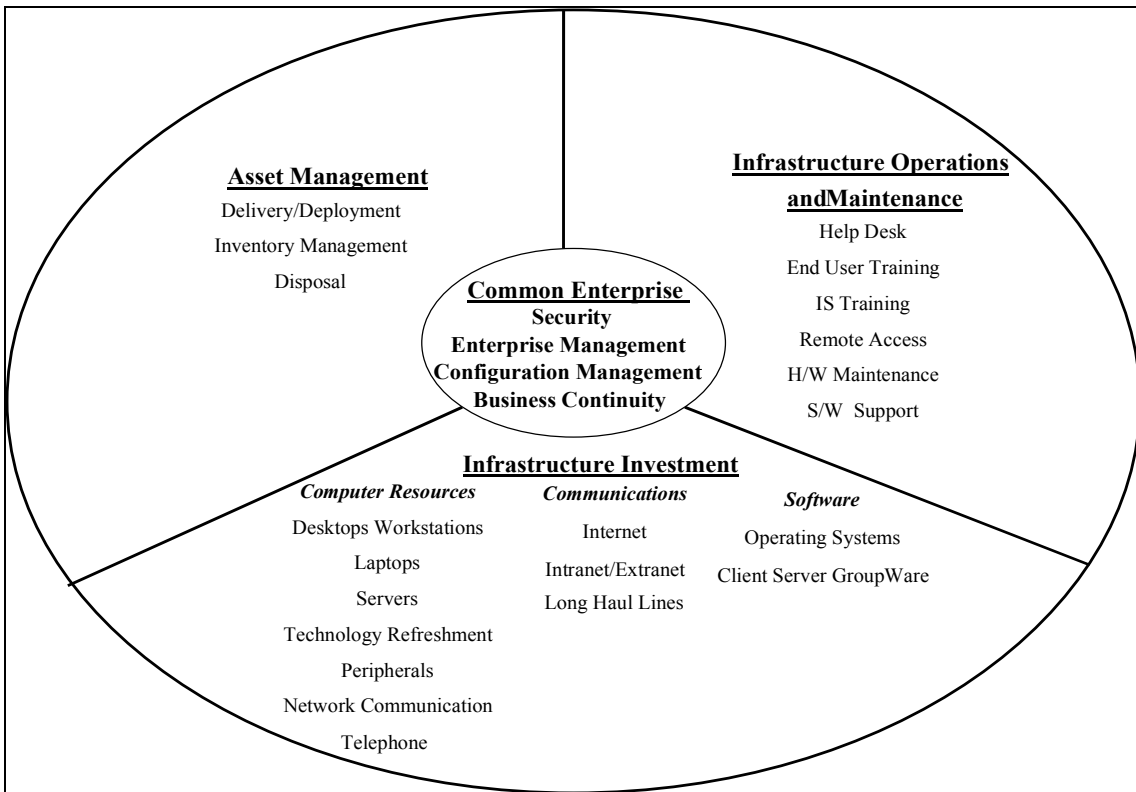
Asset Management
Delivery/Deployment
Inventory Management
Disposal

Infrastructure Operations andMaintenance
Help Desk
End User Training
IS Training
Remote Access
H/W Maintenance
S/W Support

Common Enterprise
Security
Enterprise Management
Configuration Management
Business Continuity

Infrastructure Investment

Computer Resources
Desktops Workstations
Laptops
Servers
Technology Refreshment
Peripherals
Network Communication
Telephone

Communications
Internet
Intranet/Extranet
Long Haul Lines

Software
Operating Systems
Client Server GroupWare